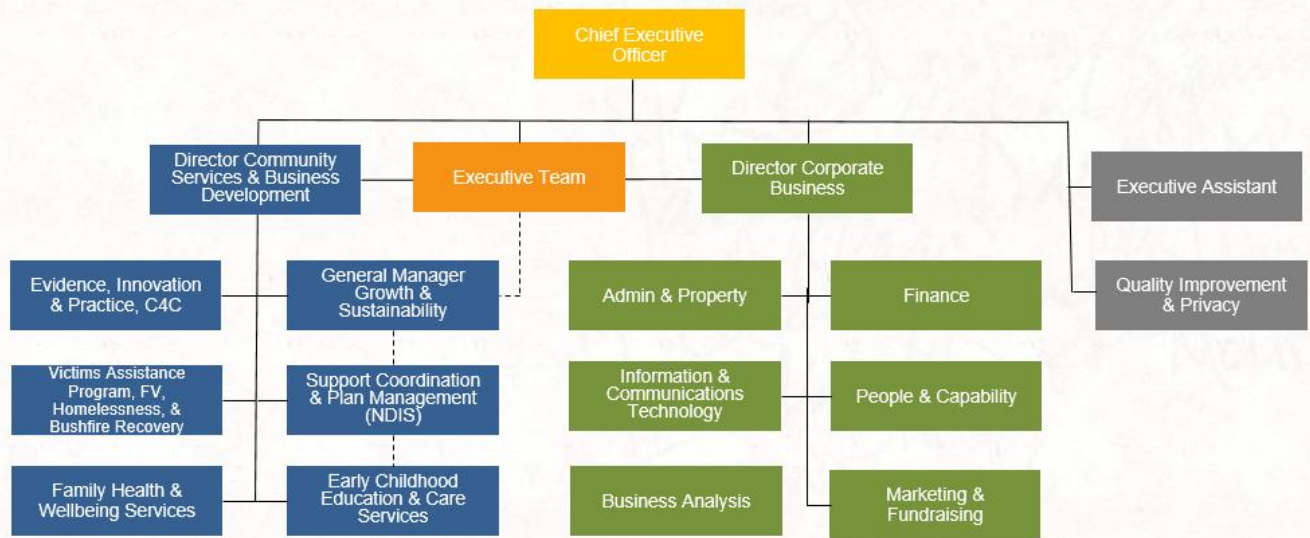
Chief Executive Officer

Director Community Services & Business Development

Executive Team

Director Corporate Business

Executive Assistant

Evidence, Innovation & Practice, C4C

General Manager Growth & Sustainability

Admin & Property

Finance

Quality Improvement & Privacy

Victims Assistance Program, FV, Homelessness, & Bushfire Recovery

Support Coordination & Plan Management (NDIS)

Information & Communications Technology

People & Capability

Family Health & Wellbeing Services

Early Childhood Education & Care Services

Business Analysis

Marketing & Fundraising